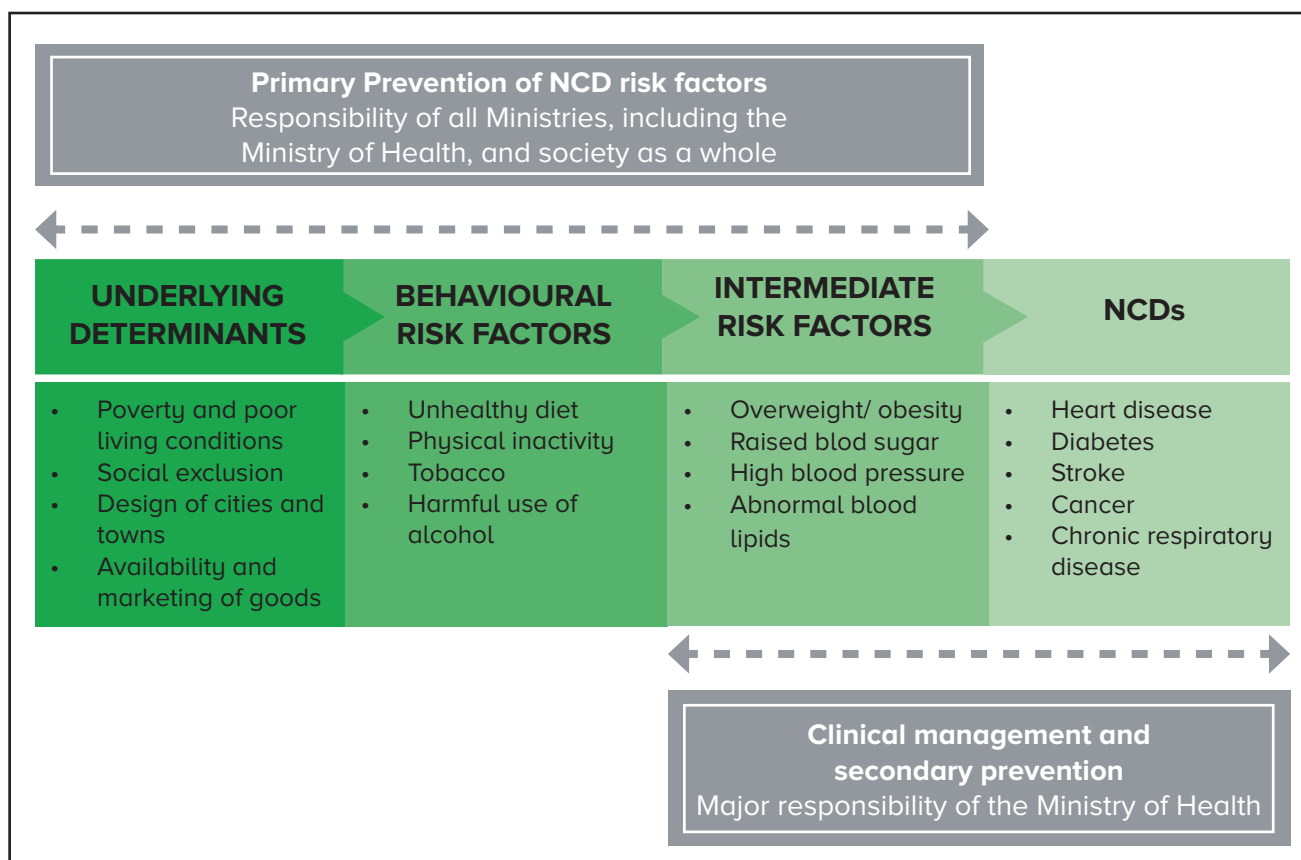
**Primary Prevention of NCD risk factors**
Responsibility of all Ministries, including the Ministry of Health, and society as a whole

**UNDERLYING DETERMINANTS**

- Poverty and poor living conditions
- Social exclusion
- Design of cities and towns
- Availability and marketing of goods

**BEHAVIOURAL RISK FACTORS**

- Unhealthy diet
- Physical inactivity
- Tobacco
- Harmful use of alcohol

**INTERMEDIATE RISK FACTORS**

- Overweight/ obesity
- Raised blod sugar
- High blood pressure
- Abnormal blood lipids

**NCDs**

- Heart disease
- Diabetes
- Stroke
- Cancer
- Chronic respiratory disease

**Clinical management and secondary prevention**
Major responsibility of the Ministry of Health